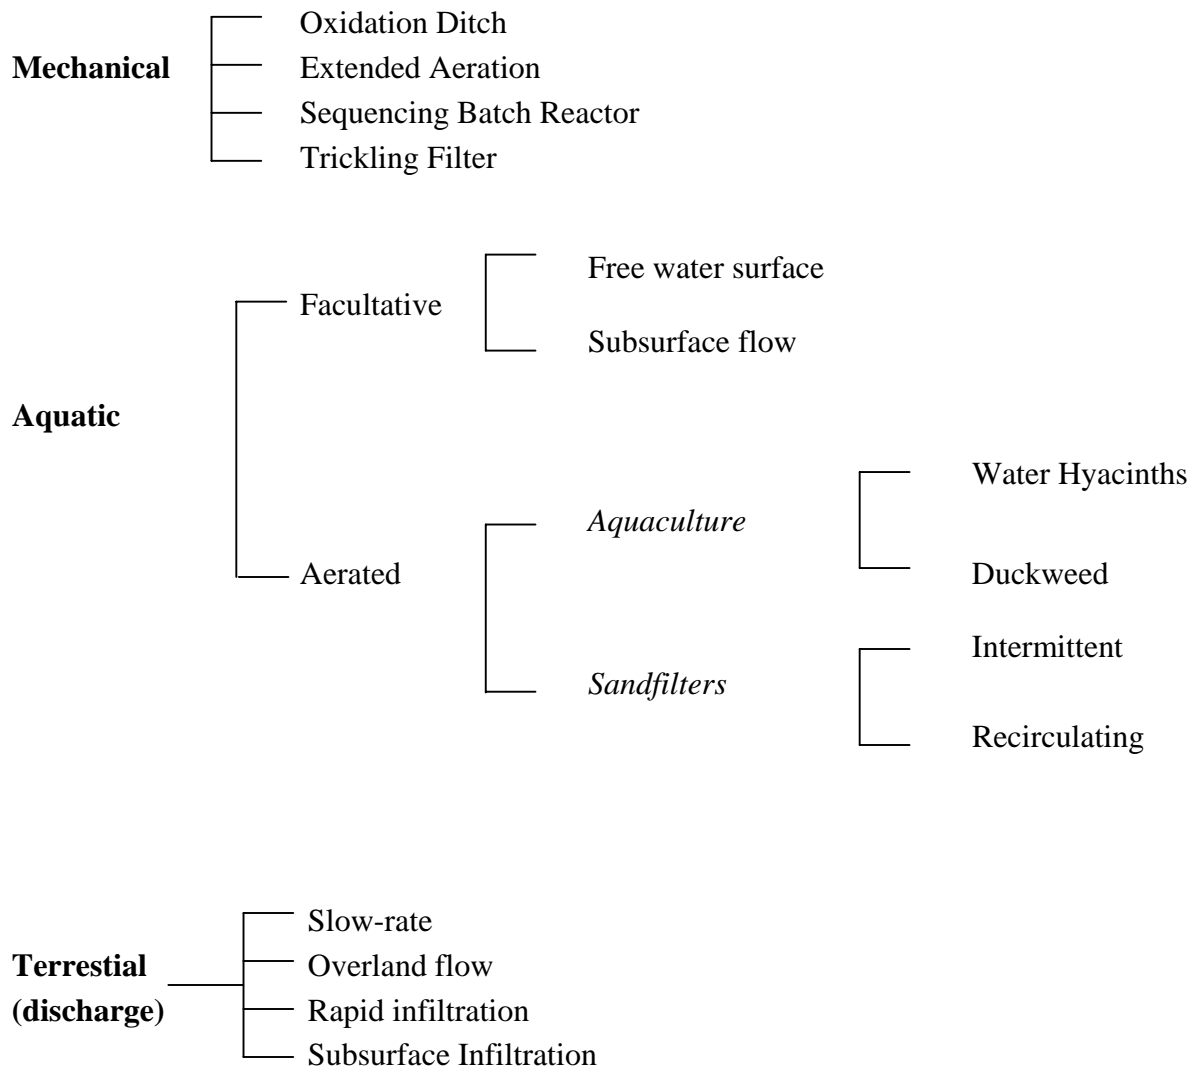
Mechanical

Oxidation Ditch
Extended Aeration
Sequencing Batch Reactor
Trickling Filter

Aquatic

Facultative

Free water surface
Subsurface flow

Aerated

Aquaculture

Water Hyacinths
Duckweed

Sandfilters

Intermittent
Recirculating

Terrestial (discharge)

Slow-rate
Overland flow
Rapid infiltration
Subsurface Infiltration